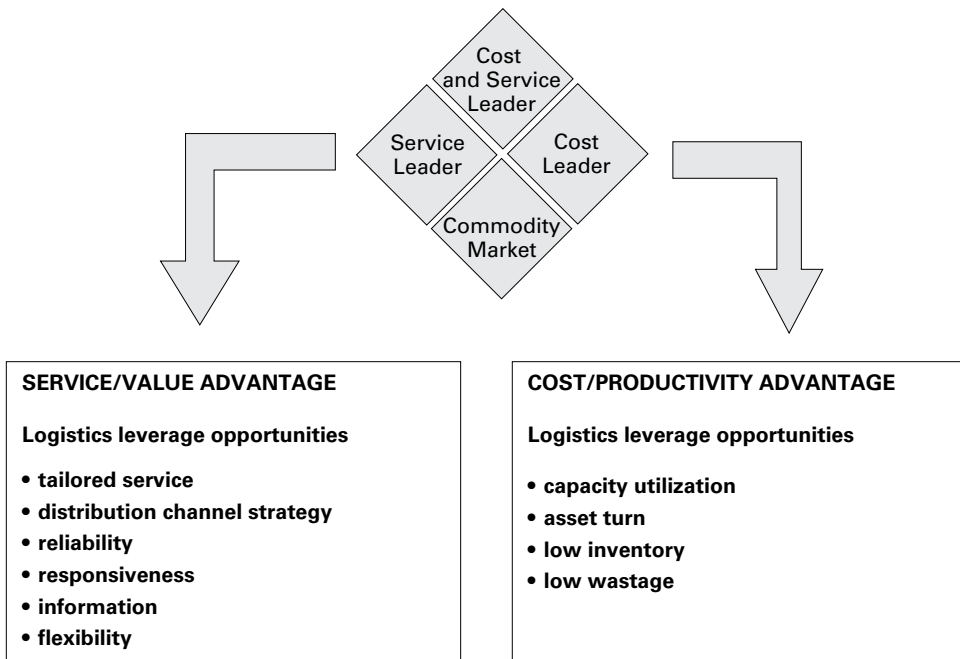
Cost and Service Leader

Service Leader

Cost Leader

Commodity Market

SERVICE/VALUE ADVANTAGE

Logistics leverage opportunities

• tailored service
• distribution channel strategy
• reliability
• responsiveness
• information
• flexibility

COST/PRODUCTIVITY ADVANTAGE

Logistics leverage opportunities

• capacity utilization
• asset turn
• low inventory
• low wastage